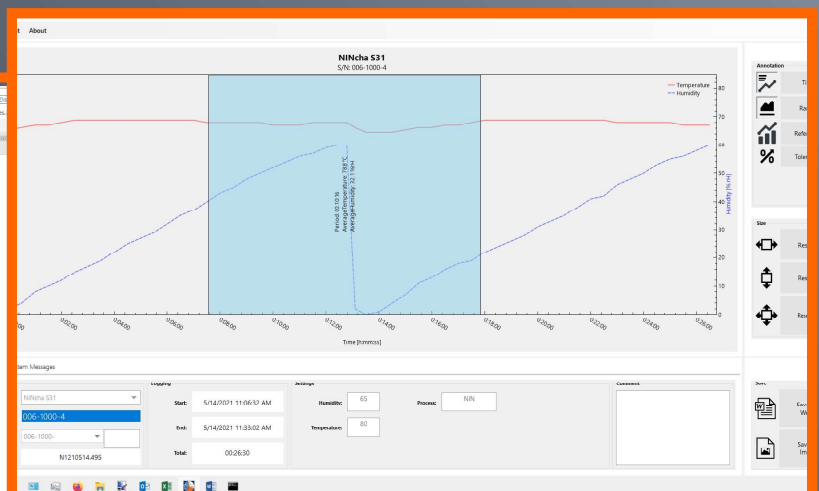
t About

NINcha S31
S/N: 006-1000-4

Temperature
Humidity

Period: 0:10:16
AverageTemperature: 78.8°C
AverageHumidity: 32.1 %rH

80
70
60
50
40
30
20
10
0

Humidity [% rH]

0:02:00
0:04:00
0:06:00
0:08:00
0:10:00
0:12:00
0:14:00
0:16:00
0:18:00
0:20:00
0:22:00
0:24:00
0:26:00

Time [h:mm:ss]

Annotation
Ti
Ra
Refe
Tole

Size
Re
Re
Re

tem Messages

NINcha S31
006-1000-4
006-1000-
N1210514.495

Logging
Start: 5/14/2021 11:06:32 AM
End: 5/14/2021 11:33:02 AM
Total: 00:26:30

Settings
Humidity: 65
Temperature: 80
Process: NIN

Comment

Save
W
Sav
Im